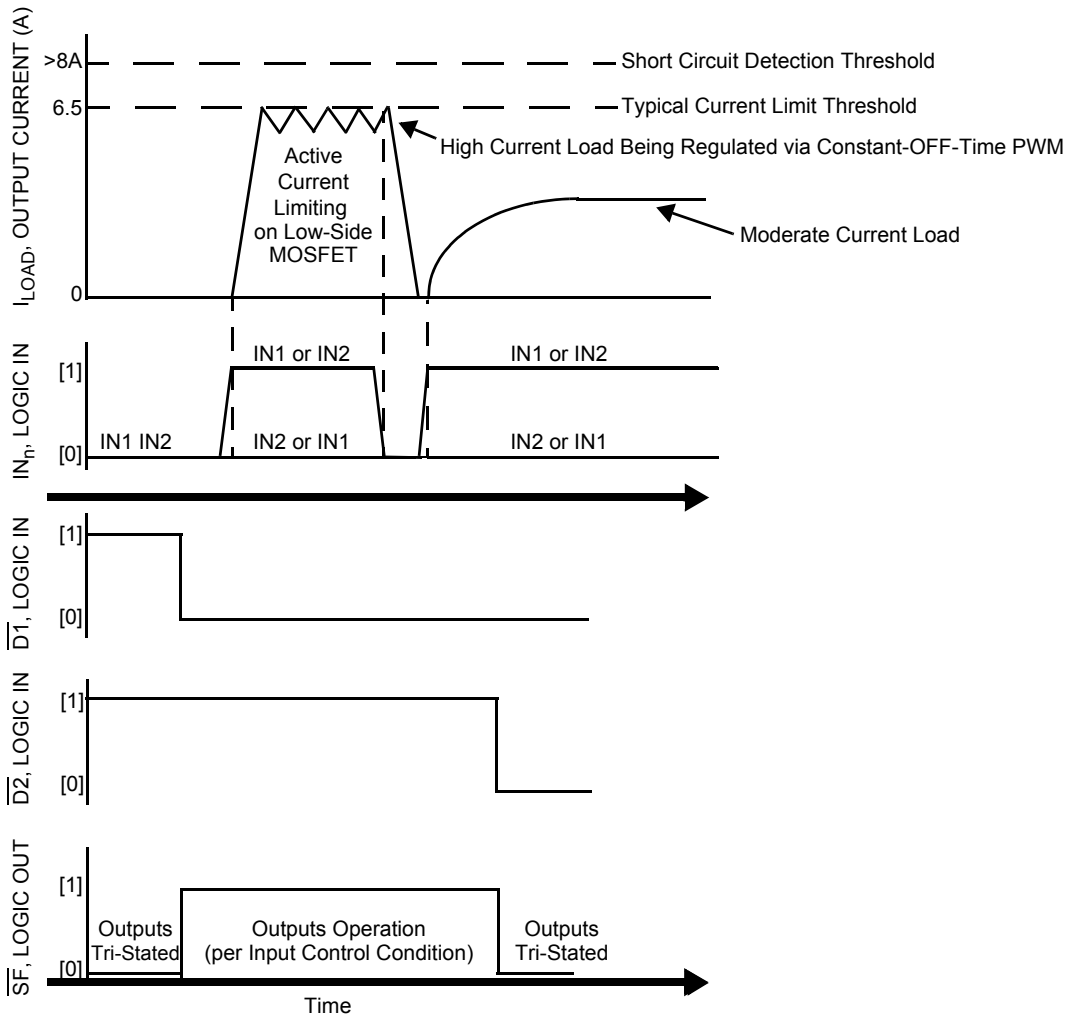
$I_{LOAD}$, OUTPUT CURRENT (A)

>8A

Short Circuit Detection Threshold

6.5

Typical Current Limit Threshold

High Current Load Being Regulated via Constant-OFF-Time PWM

Active Current Limiting on Low-Side MOSFET

Moderate Current Load

0

$IN_n$, LOGIC IN

[1]

IN1 or IN2

IN1 or IN2

[0]

IN1 IN2

IN2 or IN1

IN2 or IN1

$\overline{D1}$, LOGIC IN

[1]

[0]

$\overline{D2}$, LOGIC IN

[1]

[0]

$\overline{SF}$, LOGIC OUT

[1]

[0]

Outputs Tri-Stated

Outputs Operation (per Input Control Condition)

Outputs Tri-Stated

Time